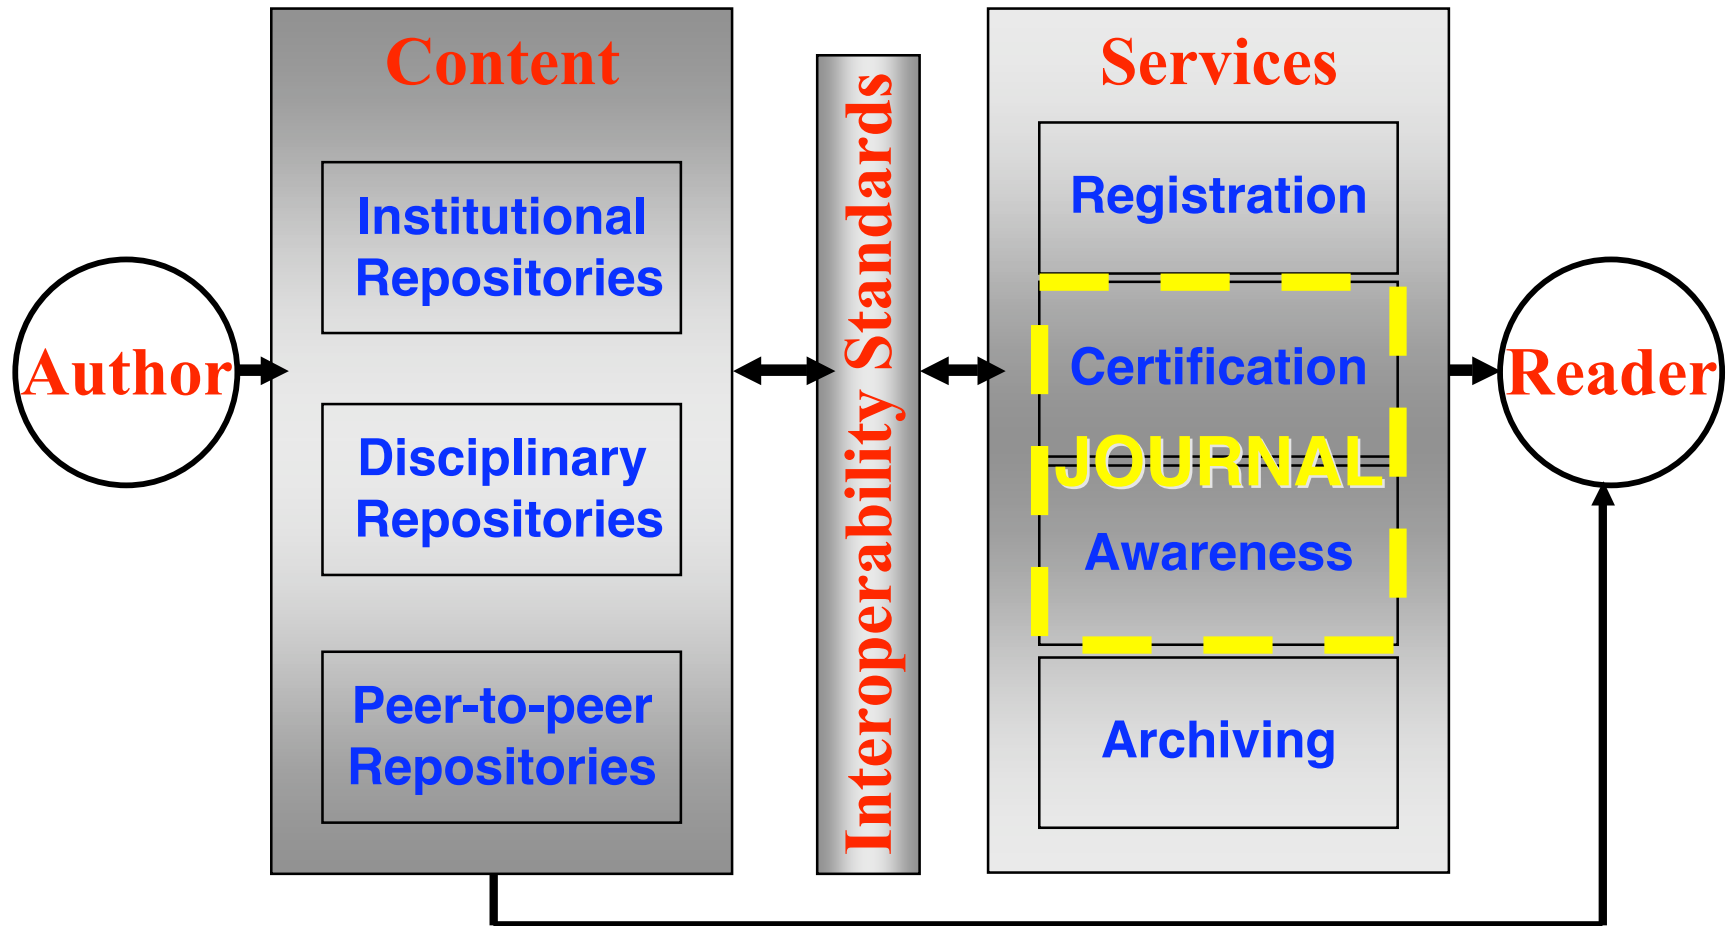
Author

Content

Institutional Repositories

Disciplinary Repositories

Peer-to-peer Repositories

Interoperability Standards

Services

Registration

Certification

JOURNAL

Awareness

Archiving

Reader